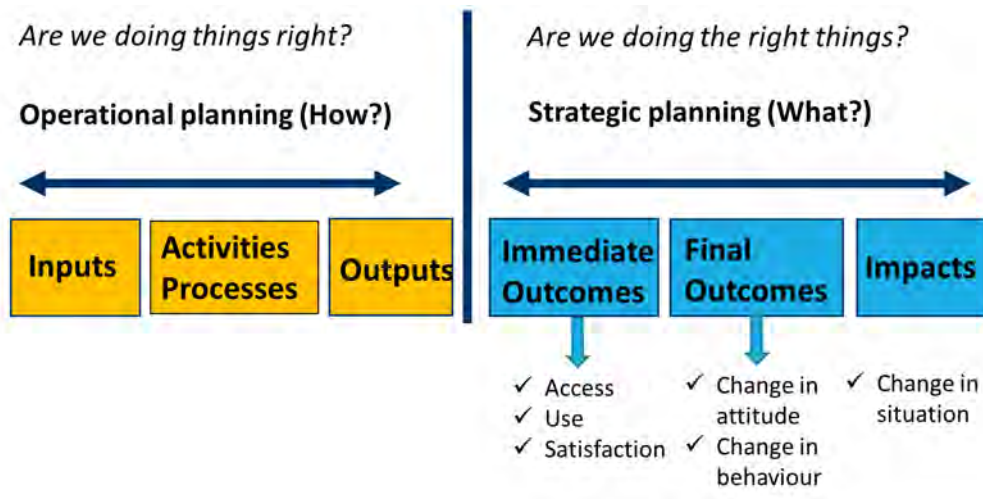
Are we doing things right?

Operational planning (How?)

Inputs

Activities Processes

Outputs

Are we doing the right things?

Strategic planning (What?)

Immediate Outcomes

Final Outcomes

Impacts

✓ Access
✓ Use
✓ Satisfaction

✓ Change in attitude
✓ Change in behaviour

✓ Change in situation